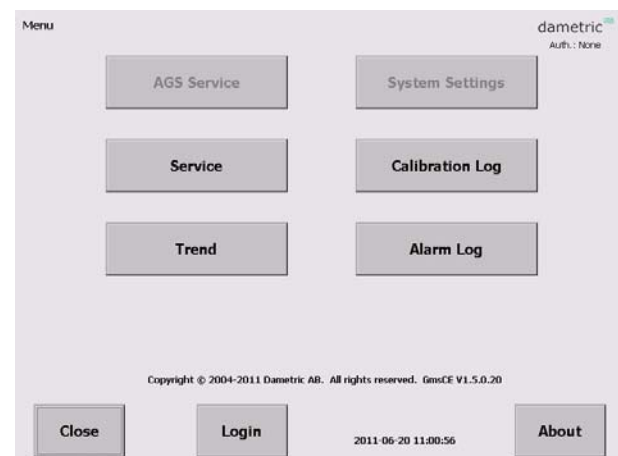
Menu

dametric

Auth.: None

AGS Service

System Settings

Service

Calibration Log

Trend

Alarm Log

Copyright © 2004-2011 Dametric AB. All rights reserved. GmsCE V1.5.0.20

Close

Login

2011-06-20 11:00:56

About